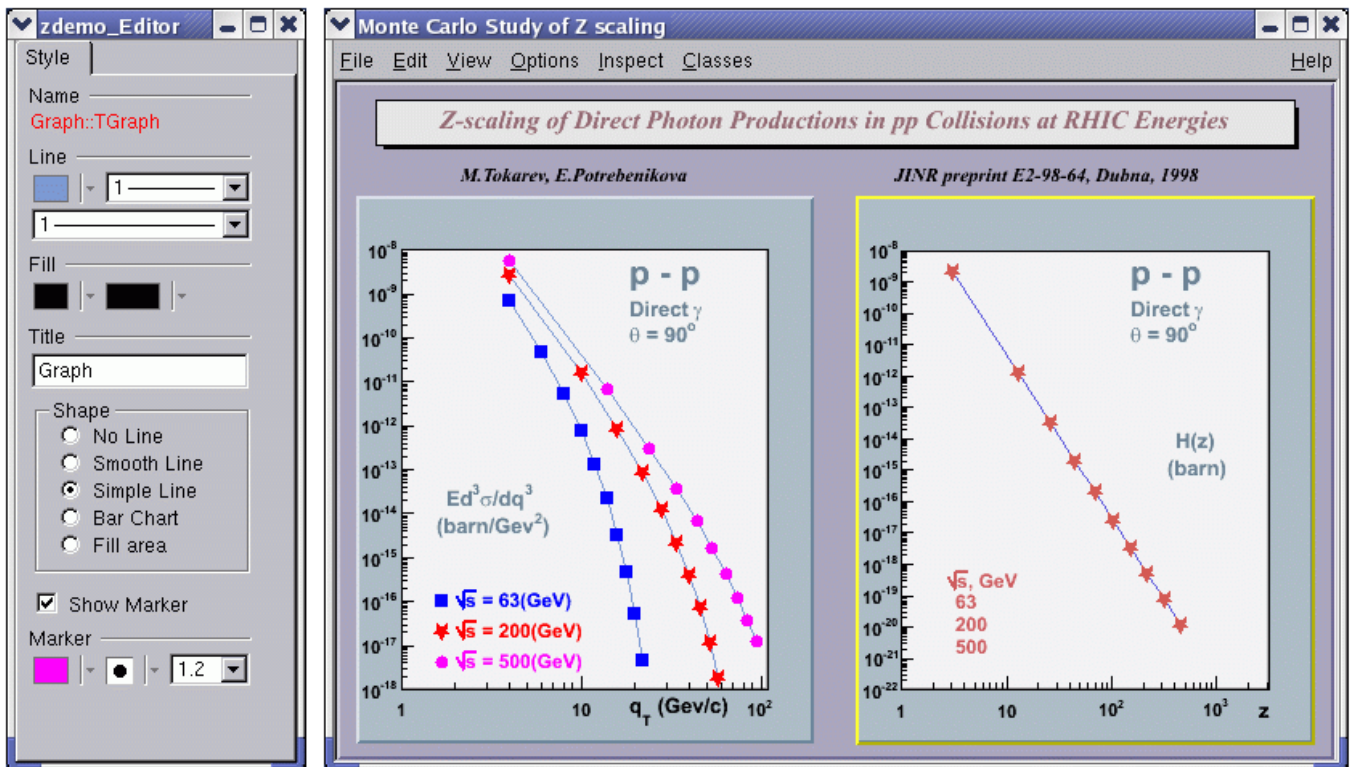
zdemo_Editor

Style

Name

Graph::TGraph

Line

1

1

Fill

Title

Graph

Shape

No Line

Smooth Line

Simple Line

Bar Chart

Fill area

Show Marker

Marker

1.2

Monte Carlo Study of Z scaling

File Edit View Options Inspect Classes Help

Z-scaling of Direct Photon Productions in pp Collisions at RHIC Energies

M.Tokarev, E.Potrebenikova

JINR preprint E2-98-64, Dubna, 1998

$10^{-8}$ $10^{-9}$ $10^{-10}$ $10^{-11}$ $10^{-12}$ $10^{-13}$ $10^{-14}$ $10^{-15}$ $10^{-16}$ $10^{-17}$ $10^{-18}$

p - p
Direct $\gamma$
$\theta = 90^o$

$Ed^3\sigma/dq^3$
(barn/Gev$^2$)

$\sqrt{s}$ = 63(GeV)
$\sqrt{s}$ = 200(GeV)
$\sqrt{s}$ = 500(GeV)

1 10 $q_T$ (Gev/c) $10^2$

$10^{-8}$ $10^{-9}$ $10^{-10}$ $10^{-11}$ $10^{-12}$ $10^{-13}$ $10^{-14}$ $10^{-15}$ $10^{-16}$ $10^{-17}$ $10^{-18}$ $10^{-19}$ $10^{-20}$ $10^{-21}$ $10^{-22}$

p - p
Direct $\gamma$
$\theta = 90^o$

H(z)
(barn)

$\sqrt{s}$, GeV
63
200
500

1 10 $10^2$ $10^3$ z